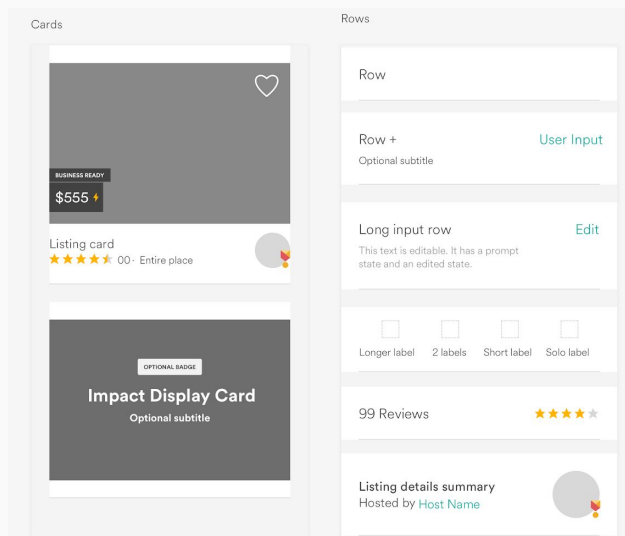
Cards

BUSINESS READY
$555

Listing card
00 · Entire place

OPTIONAL BADGE
Impact Display Card
Optional subtitle

Rows

Row

Row +
Optional subtitle
User Input

Long input row
This text is editable. It has a prompt state and an edited state.
Edit

Longer label
2 labels
Short label
Solo label

99 Reviews

Listing details summary
Hosted by Host Name